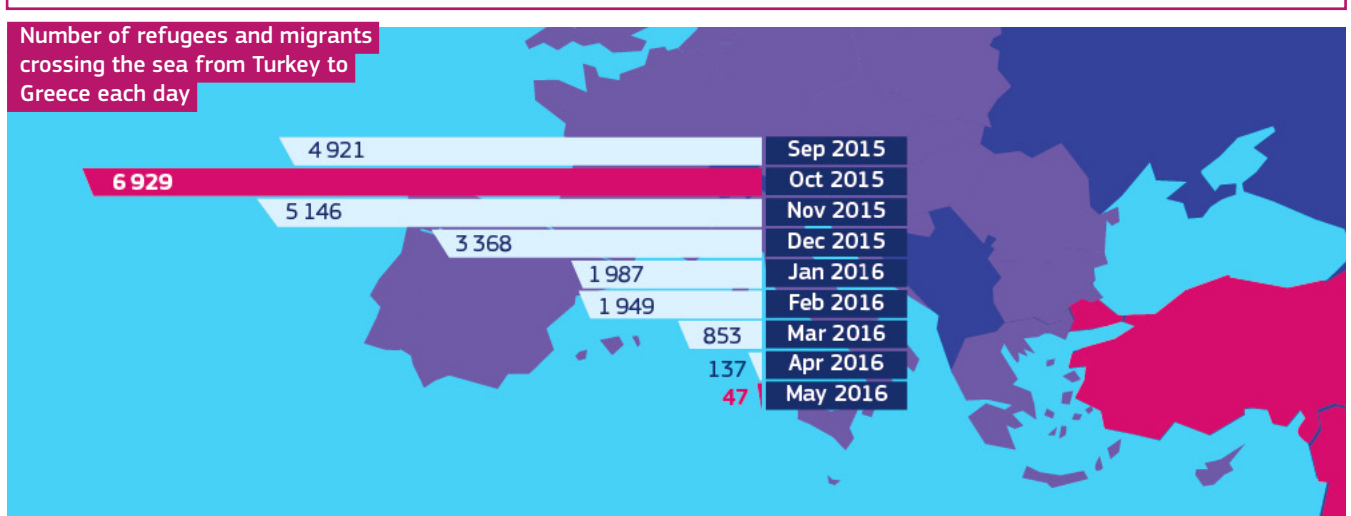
Number of refugees and migrants crossing the sea from Turkey to Greece each day

| | |
|---|---|
| 4 921 | Sep 2015 |
| 6 929 | Oct 2015 |
| 5 146 | Nov 2015 |
| 3 368 | Dec 2015 |
| 1 987 | Jan 2016 |
| 1 949 | Feb 2016 |
| 853 | Mar 2016 |
| 137 | Apr 2016 |
| 47 | May 2016 |